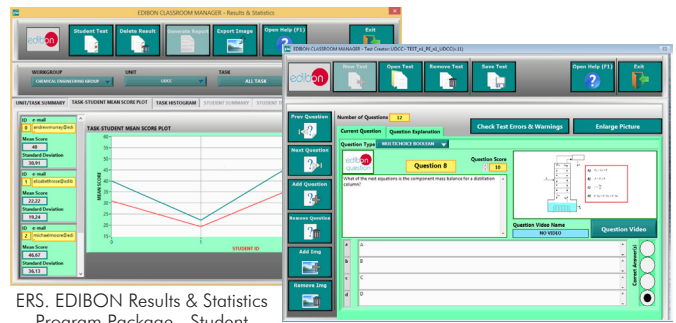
EDIBON CLASSROOM MANAGER - Results & Statistics

Student Test | Delete Result | Generate Report | Export Image | Open Help (F1) | Exit

WORKGROUP
CHEMICAL ENGINEERING GROUP

UNIT
UDCC

TASK
ALL TASK

UNIT/TASK SUMMARY | TASK-STUDENT MEAN SCORE PLOT | TASK HISTOGRAM | STUDENT SUMMARY | STUDENT

ID e-mail
0 andrewmurray@edi
Mean Score
40
Standard Deviation
30,91

ID e-mail
1 elizabethrose@edib
Mean Score
22,22
Standard Deviation
19,24

ID e-mail
2 michaelmoore@edi
Mean Score
46,67
Standard Deviation
36,13

TASK STUDENT MEAN SCORE PLOT
MEAN SCORE
50
45
40
35
30
25
20
15
10
5
0
0
1
2
STUDENT ID

ERS. EDIBON Results & Statistics Program Package - Student

EDIBON CLASSROOM MANAGER - Test Creator UDCC - TEST_nl_PE_nl_UDCC(c:1)

New Test | Open Test | Remove Test | Save Test | Open Help (F1) | Exit

Prev Question
Next Question
Add Question
Remove Question
Add Img
Remove Img

Number of Questions 12
Current Question | Question Explanation
Check Test Errors & Warnings | Enlarge Picture
Question Type MULTICHOICE BOOLEAN
Question 8
Question Score 10
What of the next equations is the component mass balance for a distillation column?
Question Video Name
NO VIDEO
Question Video
A
B
C
D
Correct Answer(s)